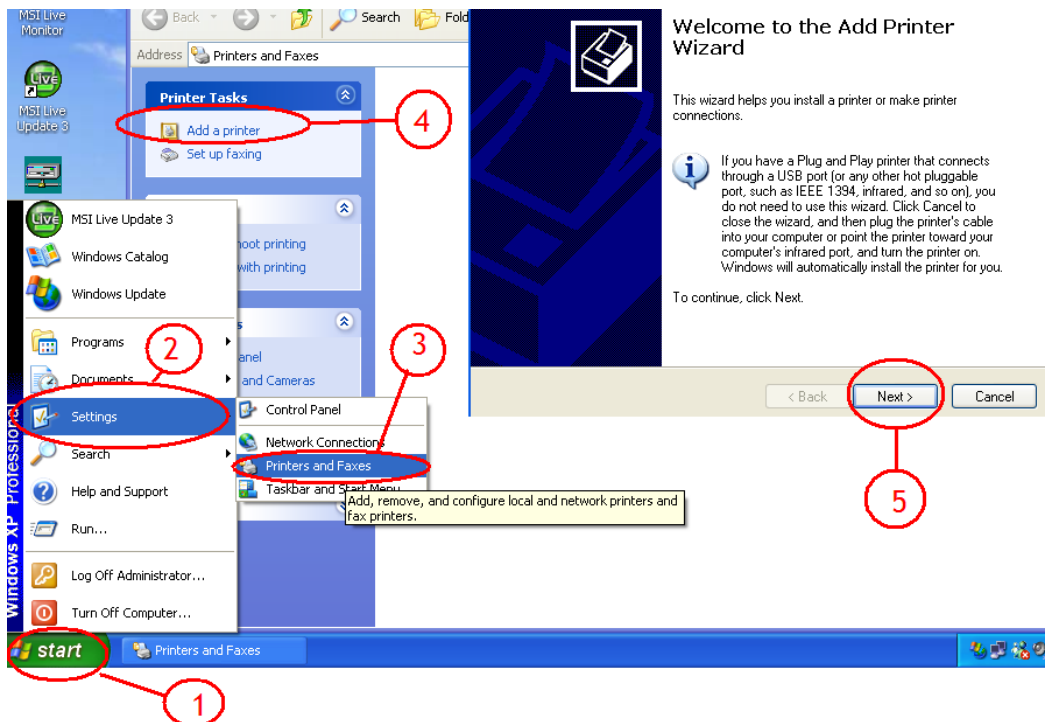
MSI Live Monitor

MSI Live Update 3

Back

Search

Fold

Address Printers and Faxes

Printer Tasks

Add a printer

Set up faxing

4

hoot printing

with printing

anel

and Cameras

MSI Live Update 3

Windows Catalog

Windows Update

Programs

2

Documents

Settings

Search

Help and Support

Run...

Log Off Administrator...

Turn Off Computer...

Windows XP Professional

3

Control Panel

Network Connections

Printers and Faxes

Taskbar and Start Menu

Add, remove, and configure local and network printers and fax printers.

start

Printers and Faxes

1

Welcome to the Add Printer Wizard

This wizard helps you install a printer or make printer connections.

If you have a Plug and Play printer that connects through a USB port (or any other hot pluggable port, such as IEEE 1394, infrared, and so on), you do not need to use this wizard. Click Cancel to close the wizard, and then plug the printer's cable into your computer or point the printer toward your computer's infrared port, and turn the printer on. Windows will automatically install the printer for you.

To continue, click Next.

< Back

Next >

Cancel

5